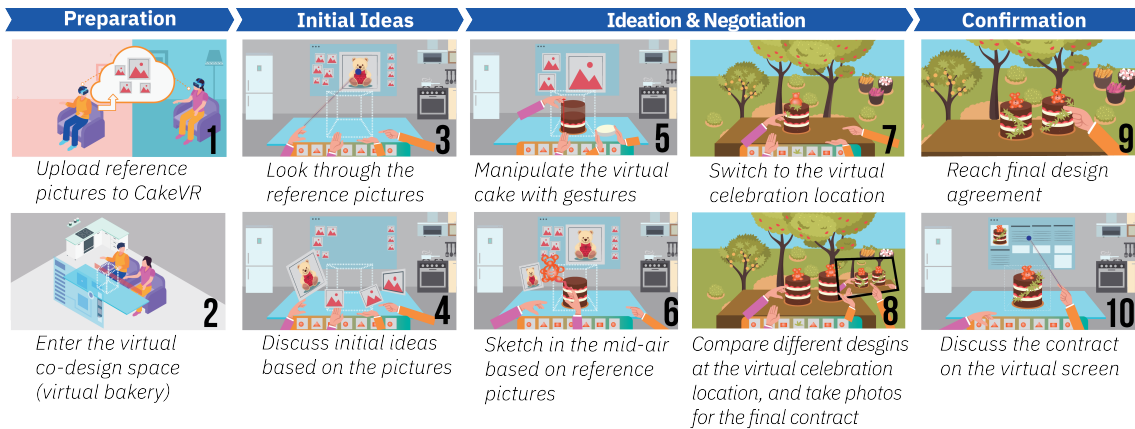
Preparation

Initial Ideas

Ideation & Negotiation

Confirmation

1
Upload reference pictures to CakeVR

3
Look through the reference pictures

5
Manipulate the virtual cake with gestures

7
Switch to the virtual celebration location

9
Reach final design agreement

2
Enter the virtual co-design space (virtual bakery)

4
Discuss initial ideas based on the pictures

6
Sketch in the mid-air based on reference pictures

8
Compare different desgins at the virtual celebration location, and take photos for the final contract

10
Discuss the contract on the virtual screen